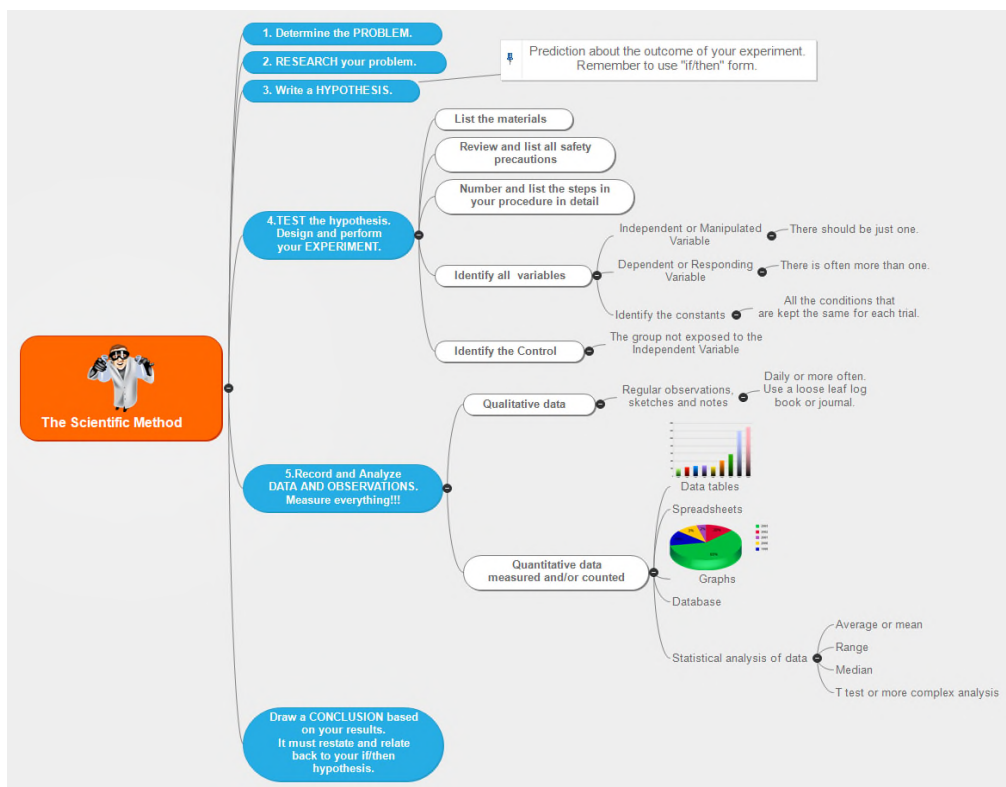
The Scientific Method

1. Determine the PROBLEM.

2. RESEARCH your problem.

3. Write a HYPOTHESIS.

Prediction about the outcome of your experiment. Remember to use "if/then" form.

4.TEST the hypothesis. Design and perform your EXPERIMENT.

List the materials

Review and list all safety precautions

Number and list the steps in your procedure in detail

Identify all variables

Independent or Manipulated Variable

There should be just one.

Dependent or Responding Variable

There is often more than one.

Identify the constants

All the conditions that are kept the same for each trial.

Identify the Control

The group not exposed to the Independent Variable

5.Record and Analyze DATA AND OBSERVATIONS. Measure everything!!!

Qualitative data

Regular observations, sketches and notes

Daily or more often. Use a loose leaf log book or journal.

Quantitative data measured and/or counted

Data tables

Spreadsheets

Graphs

Database

Statistical analysis of data

Average or mean

Range

Median

T test or more complex analysis

Draw a CONCLUSION based on your results. It must restate and relate back to your if/then hypothesis.